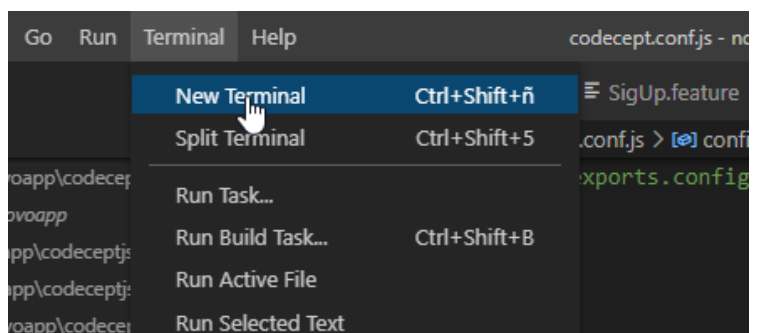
Go Run Terminal Help

codecept.conf.js - nc

New Terminal Ctrl+Shift+ñ

Split Terminal Ctrl+Shift+5

Run Task...

Run Build Task... Ctrl+Shift+B

Run Active File

Run Selected Text

SigUp.feature

.conf.js > confi

xports.config

voapp\codecep

ovoapp

app\codeceptjs

app\codeceptjs

oapp\codecep